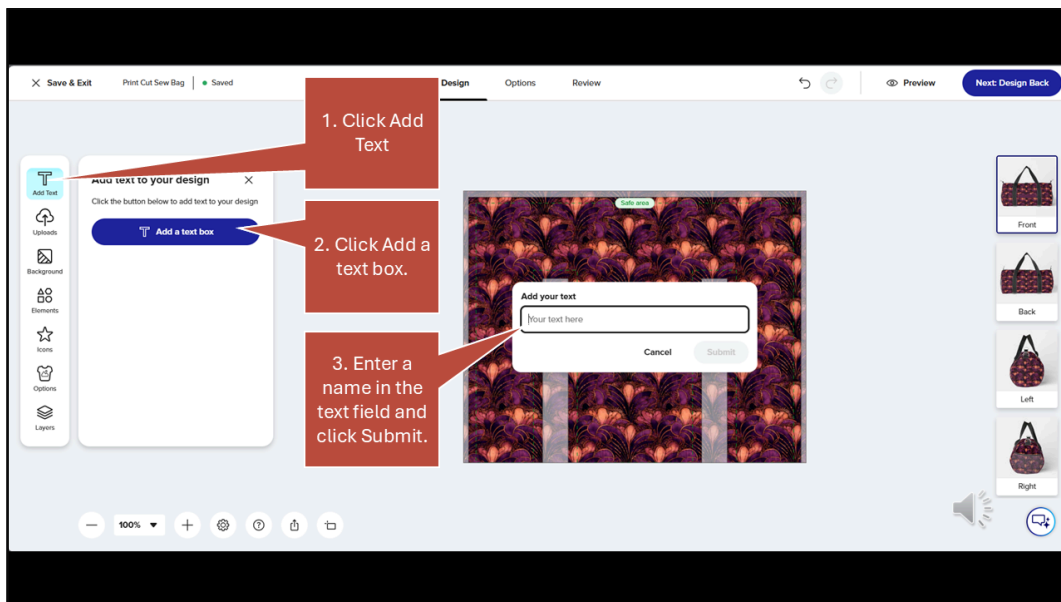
Save & Exit Print Cut Sew Bag | Saved

Design Options Review

Preview Next: Design Back

1. Click Add Text

Add Text
Uploads
Background
Elements
Icons
Options
Layers

Add text to your design
Click the button below to add text to your design
Add a text box

2. Click Add a text box.

3. Enter a name in the text field and click Submit.

Safe area

Add your text
Your text here
Cancel Submit

Front
Back
Left
Right

100%